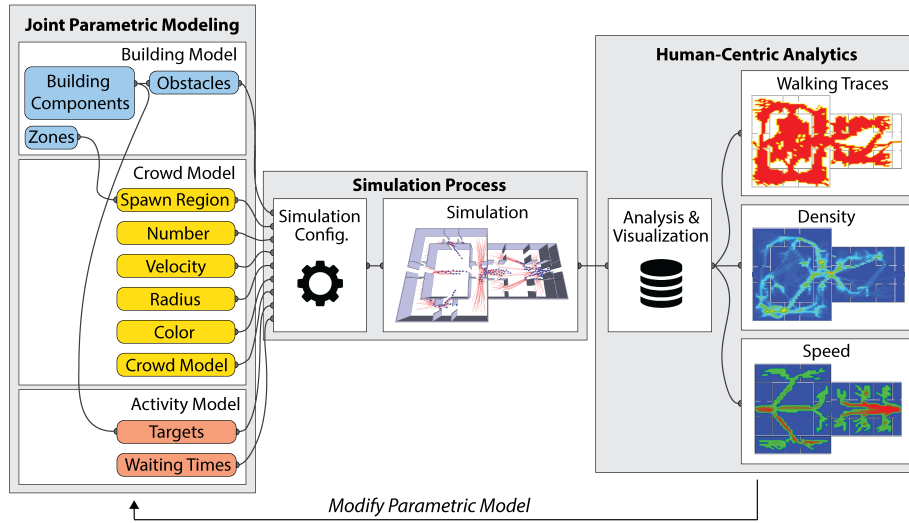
Joint Parametric Modeling

Building Model

Building Components

Obstacles

Zones

Crowd Model

Spawn Region

Number

Velocity

Radius

Color

Crowd Model

Activity Model

Targets

Waiting Times

Simulation Process

Simulation Config.

Simulation

Analysis & Visualization

Human-Centric Analytics

Walking Traces

Density

Speed

Modify Parametric Model